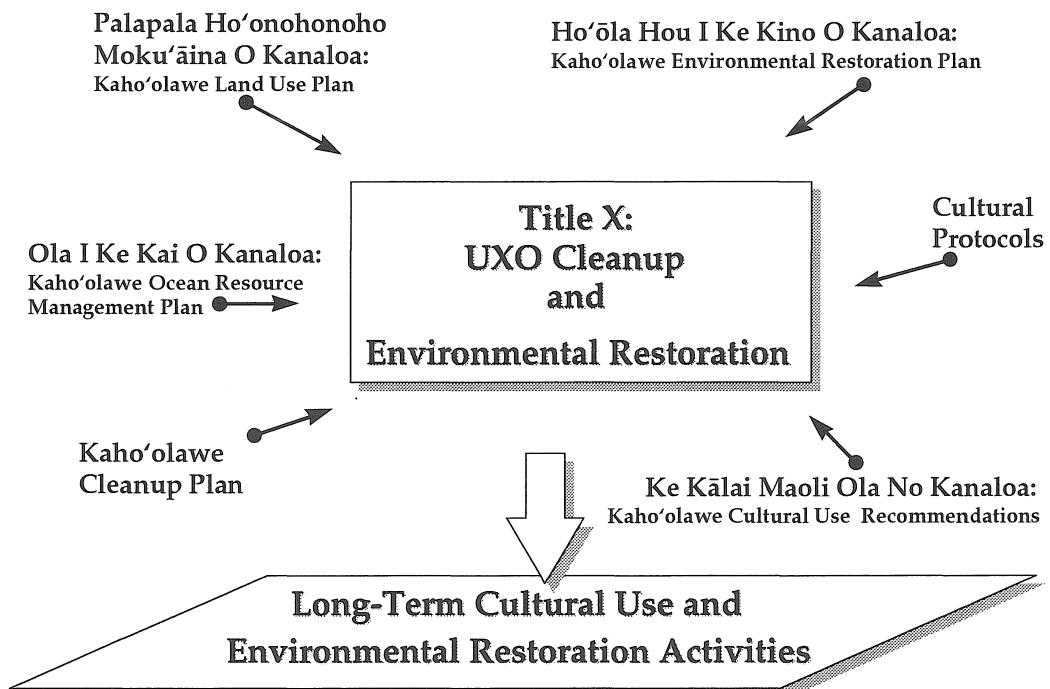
Palapala Ho'onohonoho Moku'āina O Kanaloa:
Kaho'olawe Land Use Plan

Ho'ōla Hou I Ke Kino O Kanaloa:
Kaho'olawe Environmental Restoration Plan

Title X:
UXO Cleanup
and
Environmental Restoration

Cultural Protocols

Ola I Ke Kai O Kanaloa:
Kaho'olawe Ocean Resource Management Plan

Kaho'olawe Cleanup Plan

Ke Kālai Maoli Ola No Kanaloa:
Kaho'olawe Cultural Use Recommendations

Long-Term Cultural Use and Environmental Restoration Activities